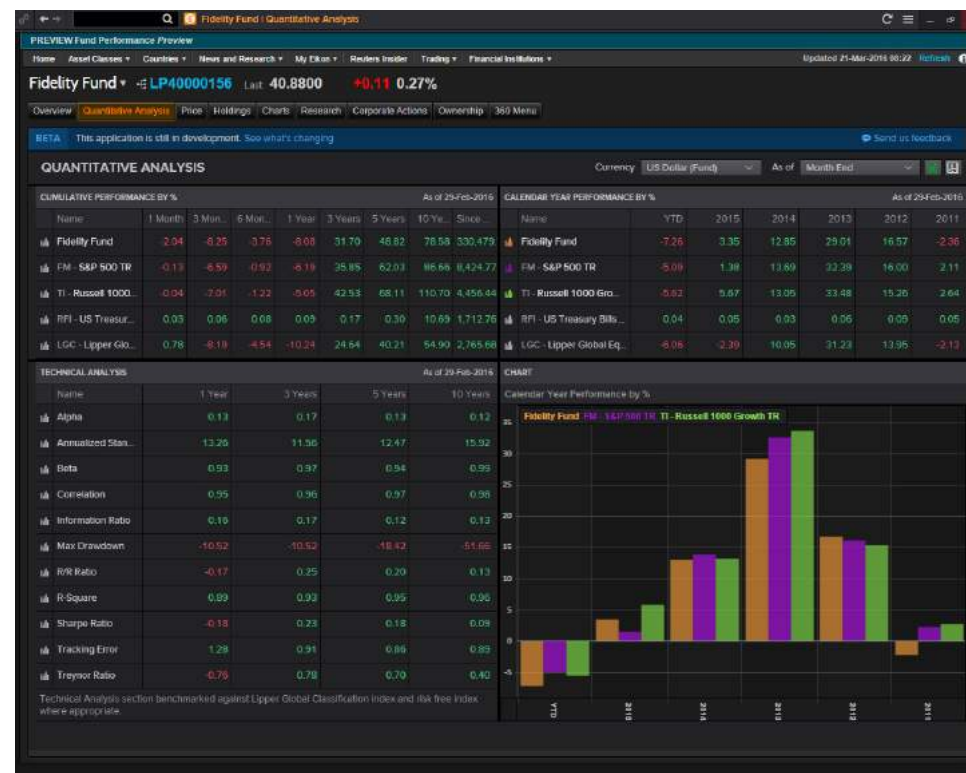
Fidelity Fund | Quantitative Analysis

PREVIEW Fund Performance Preview

Home Asset Classes Countries News and Research My Eikon Reuters Insider Trading Financial Institutions

Updated 21-Mar-2016 08:22 Refresh

Fidelity Fund LP40000156 Last 40.8800 +0.11 0.27%

Overview Quantitative Analysis Price Holdings Charts Research Corporate Actions Ownership 360 Menu

BETA This application is still in development. See what's changing

Send us feedback

QUANTITATIVE ANALYSIS

Currency US Dollar (Fund) As of Month End

CUMULATIVE PERFORMANCE BY % As of 29-Feb-2016

| Name | 1 Month | 3 Mon.. | 6 Mon.. | 1 Year | 3 Years | 5 Years | 10 Ye.. | Since .. |
|---|---|---|---|---|---|---|---|---|
| Fidelity Fund | -2.04 | -8.25 | -3.76 | -8.08 | 31.70 | 46.82 | 78.58 | 330.479 |
| FM - S&P 500 TR | -0.13 | -6.59 | -0.92 | -6.19 | 35.85 | 62.03 | 86.66 | 8,424.77 |
| TI - Russell 1000.. | -0.04 | -7.01 | -1.22 | -5.05 | 42.53 | 68.11 | 110.70 | 4,456.44 |
| RFI - US Treasur... | 0.03 | 0.06 | 0.08 | 0.09 | 0.17 | 0.30 | 10.69 | 1,712.76 |
| LGC - Lipper Glo... | 0.78 | -8.19 | -4.54 | -10.24 | 24.64 | 40.21 | 54.90 | 2,765.68 |

CALENDAR YEAR PERFORMANCE BY % As of 29-Feb-2016

| Name | YTD | 2015 | 2014 | 2013 | 2012 | 2011 |
|---|---|---|---|---|---|---|
| Fidelity Fund | -7.26 | 3.35 | 12.85 | 29.01 | 16.57 | -2.36 |
| FM - S&P 500 TR | -5.09 | 1.38 | 13.69 | 32.39 | 16.00 | 2.11 |
| TI - Russell 1000 Gro... | -5.62 | 5.67 | 13.05 | 33.48 | 15.26 | 2.64 |
| RFI - US Treasury Bills... | 0.04 | 0.05 | 0.03 | 0.06 | 0.09 | 0.05 |
| LGC - Lipper Global Eq... | -6.06 | -2.30 | 10.05 | 31.23 | 13.95 | -2.13 |

TECHNICAL ANALYSIS As of 29-Feb-2016

| Name | 1 Year | 3 Years | 5 Years | 10 Years |
|---|---|---|---|---|
| Alpha | 0.13 | 0.17 | 0.13 | 0.12 |
| Annualized Stan... | 13.26 | 11.56 | 12.47 | 15.92 |
| Beta | 0.93 | 0.97 | 0.94 | 0.99 |
| Correlation | 0.95 | 0.96 | 0.97 | 0.98 |
| Information Ratio | 0.16 | 0.17 | 0.12 | 0.13 |
| Max Drawdown | -10.52 | -10.52 | -18.42 | -51.66 |
| R/R Ratio | -0.17 | 0.25 | 0.20 | 0.13 |
| R-Square | 0.89 | 0.93 | 0.95 | 0.96 |
| Sharpe Ratio | -0.18 | 0.23 | 0.18 | 0.09 |
| Tracking Error | 1.28 | 0.91 | 0.86 | 0.89 |
| Treynor Ratio | -0.76 | 0.78 | 0.70 | 0.40 |

Technical Analysis section benchmarked against Lipper Global Classification index and risk free index where appropriate.

CHART

Calendar Year Performance by %

Fidelity Fund FM - S&P 500 TR TI - Russell 1000 Growth TR

35 30 25 20 15 10 5 0 -5

YTD 2015 2014 2013 2012 2011